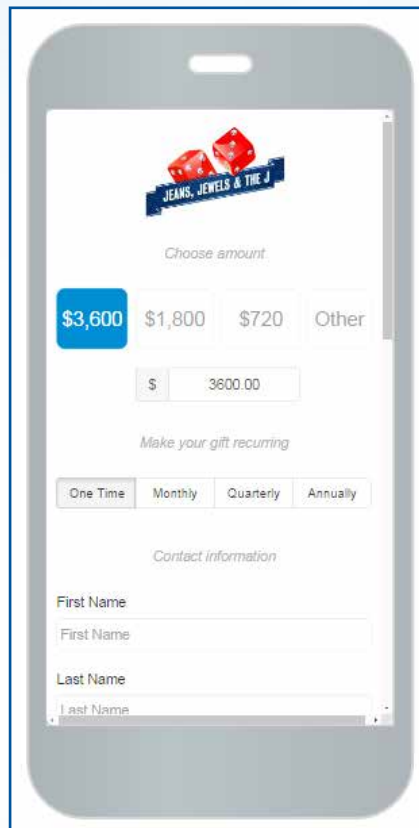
JEANS, JEWELS & THE J

Choose amount

$3,600
$1,800
$720
Other

$ 3600.00

Make your gift recurring

One Time
Monthly
Quarterly
Annually

Contact information

First Name
First Name

Last Name
Last Name